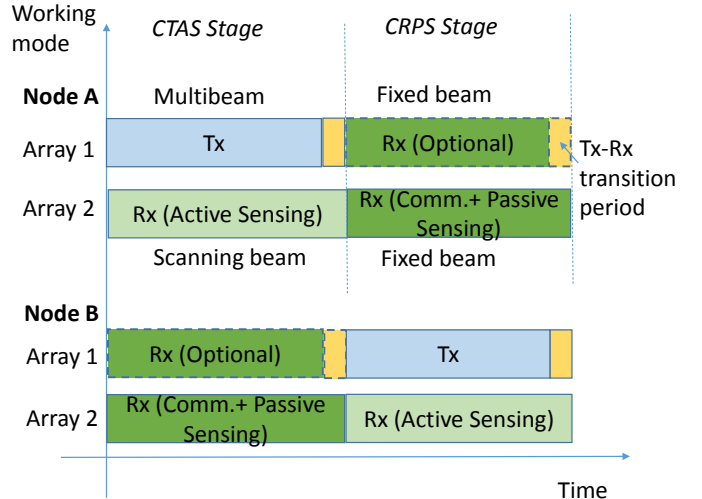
Working mode

CTAS Stage

CRPS Stage

Node A

Multibeam

Fixed beam

Array 1

Tx

Rx (Optional)

Tx-Rx transition period

Array 2

Rx (Active Sensing)

Rx (Comm.+ Passive Sensing)

Scanning beam

Fixed beam

Node B

Array 1

Rx (Optional)

Tx

Array 2

Rx (Comm.+ Passive Sensing)

Rx (Active Sensing)

Time